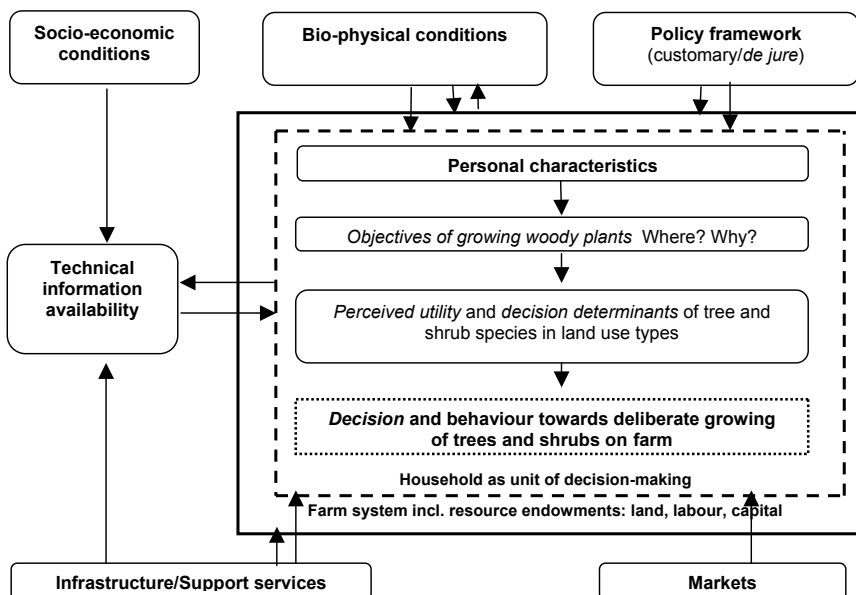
Socio-economic conditions

Bio-physical conditions

Policy framework (customary/de jure)

Technical information availability

Personal characteristics

Objectives of growing woody plants Where? Why?

Perceived utility and decision determinants of tree and shrub species in land use types

Decision and behaviour towards deliberate growing of trees and shrubs on farm

Household as unit of decision-making

Farm system incl. resource endowments: land, labour, capital

Infrastructure/Support services

Markets